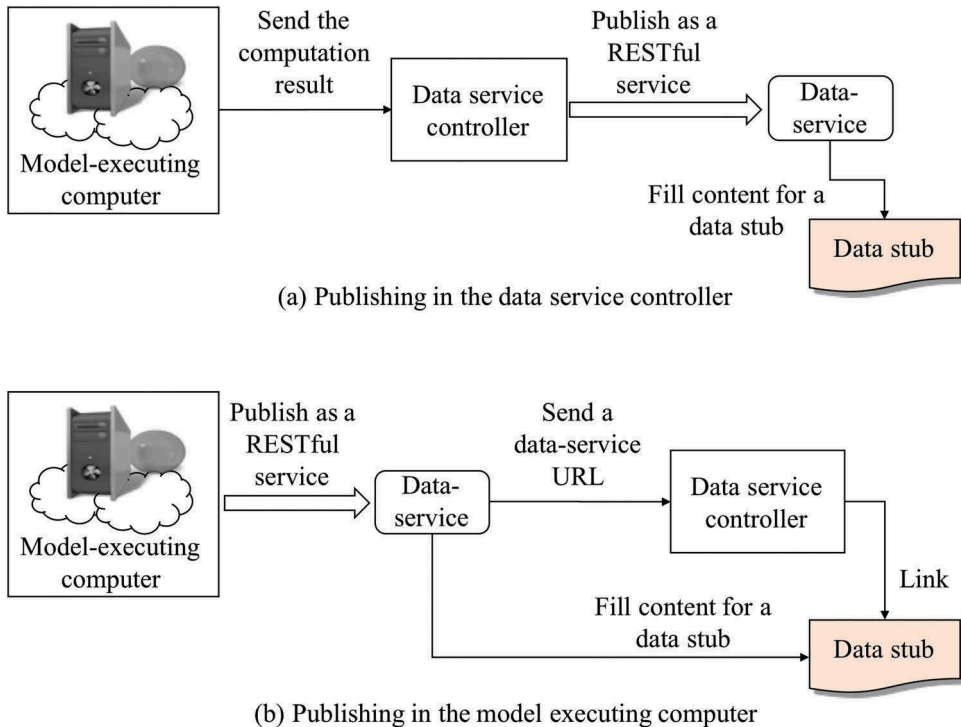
Model-executing computer

Send the computation result

Data service controller

Publish as a RESTful service

Data-service

Fill content for a data stub

Data stub

(a) Publishing in the data service controller

Model-executing computer

Publish as a RESTful service

Data-service

Send a data-service URL

Data service controller

Link

Fill content for a data stub

Data stub

(b) Publishing in the model executing computer